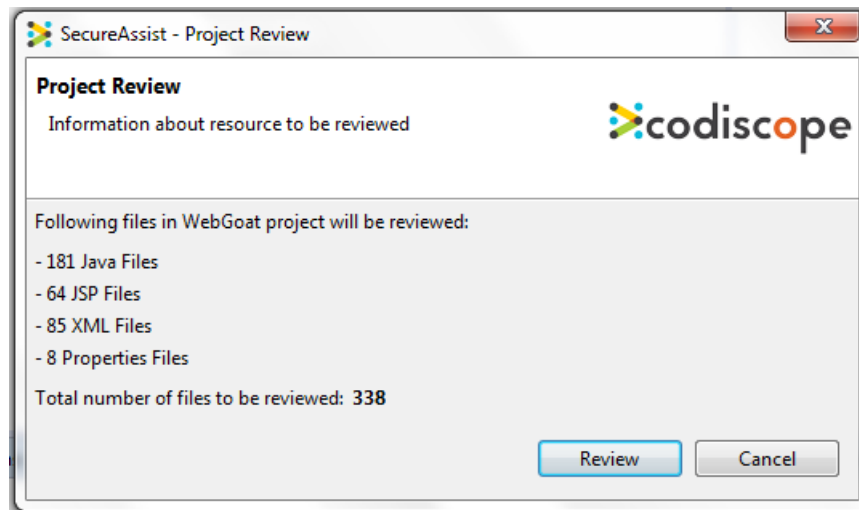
SecureAssist - Project Review

Project Review

Information about resource to be reviewed

codiscope

Following files in WebGoat project will be reviewed:

- 181 Java Files
- 64 JSP Files
- 85 XML Files
- 8 Properties Files

Total number of files to be reviewed: 338

Review Cancel